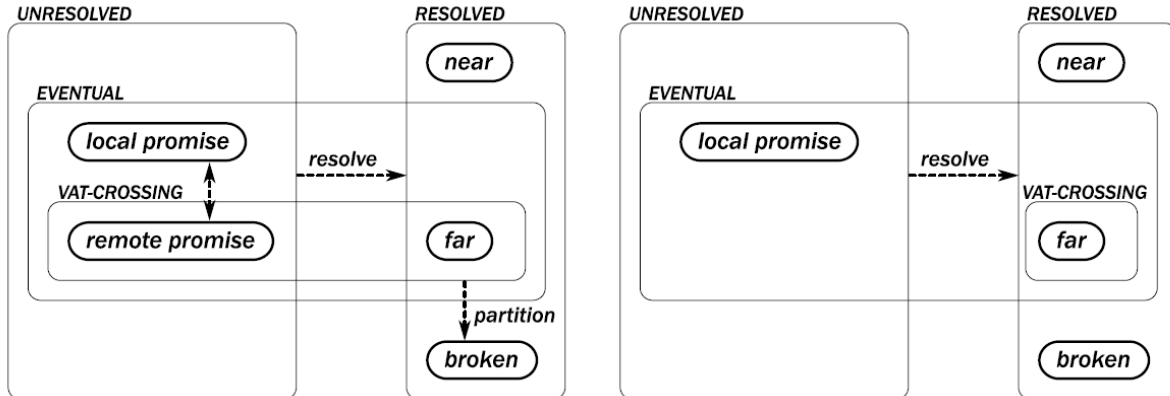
UNRESOLVED

RESOLVED

near

EVENTUAL

local promise

resolve

VAT-CROSSING

remote promise

far

partition

broken

UNRESOLVED

RESOLVED

near

EVENTUAL

local promise

resolve

VAT-CROSSING

far

broken